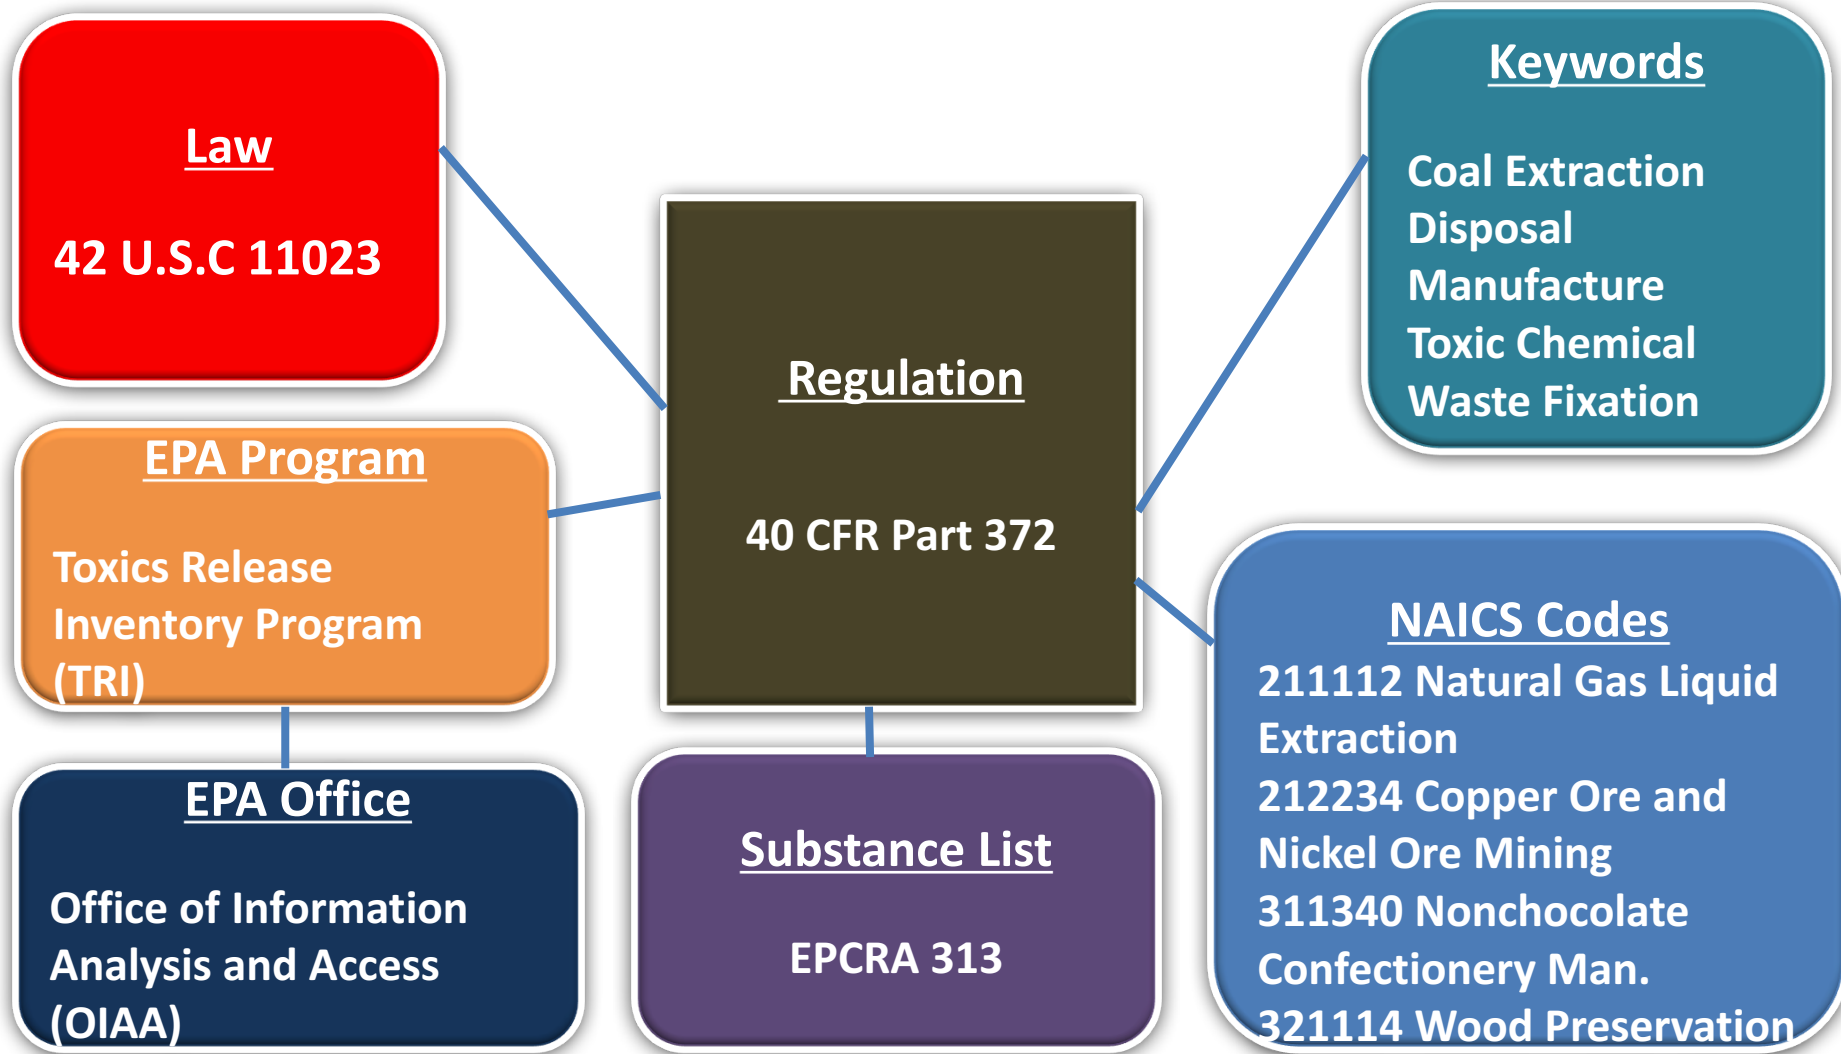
Law

42 U.S.C 11023

Regulation

40 CFR Part 372

Keywords

Coal Extraction
Disposal
Manufacture
Toxic Chemical
Waste Fixation

EPA Program

Toxics Release Inventory Program (TRI)

EPA Office

Office of Information Analysis and Access (OIAA)

Substance List

EPCRA 313

NAICS Codes

211112 Natural Gas Liquid Extraction
212234 Copper Ore and Nickel Ore Mining
311340 Nonchocolate Confectionery Man.
321114 Wood Preservation